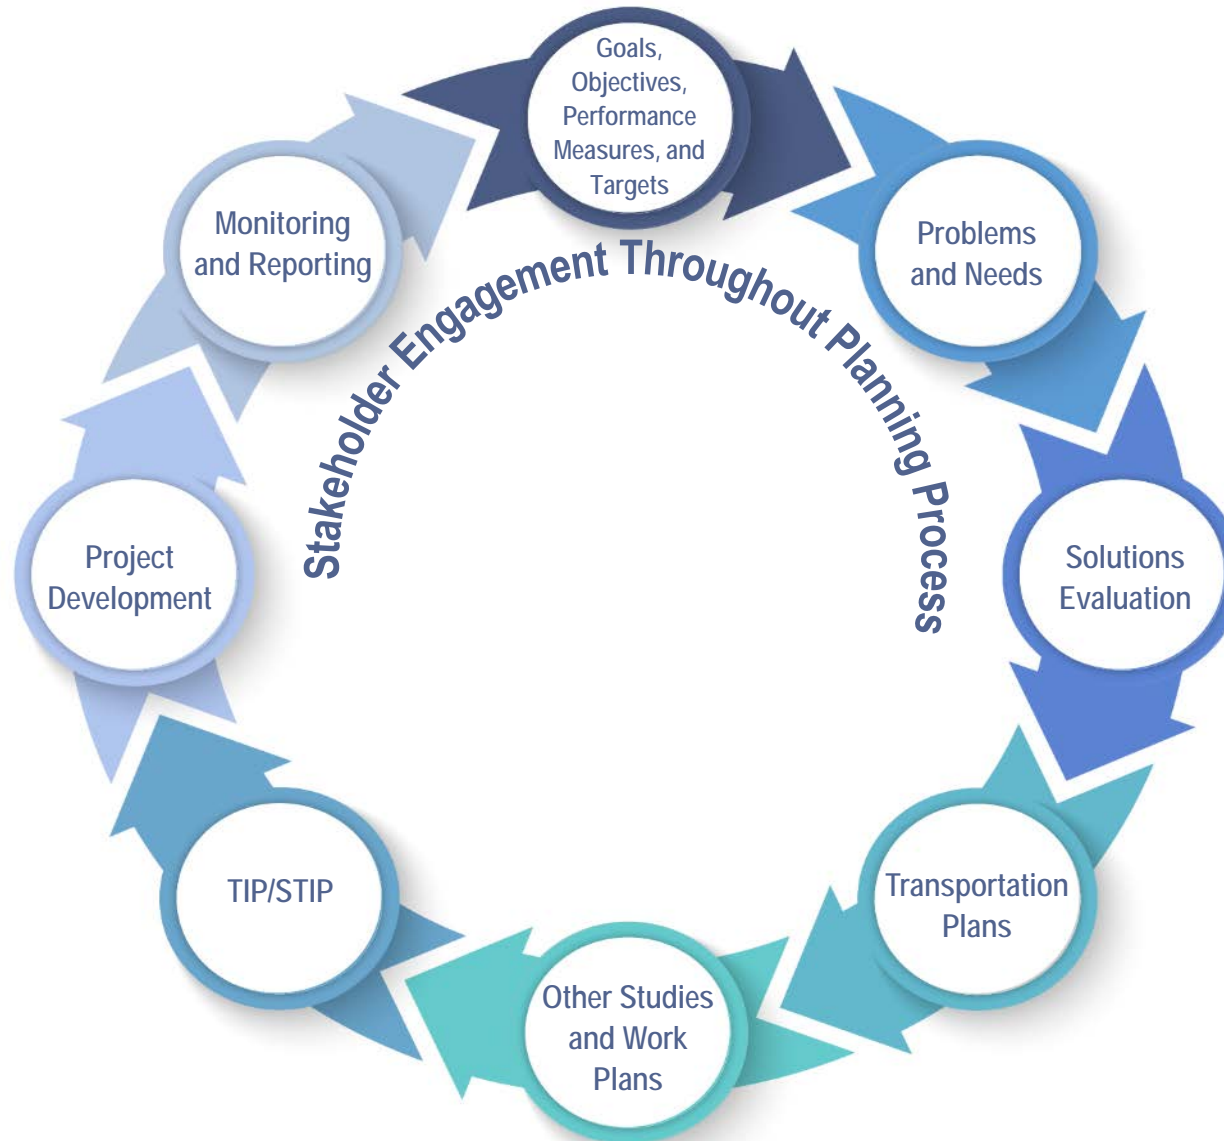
Goals, Objectives, Performance Measures, and Targets

Problems and Needs

Solutions Evaluation

Transportation Plans

Other Studies and Work Plans

TIP/STIP

Project Development

Monitoring and Reporting

Stakeholder Engagement Throughout Planning Process